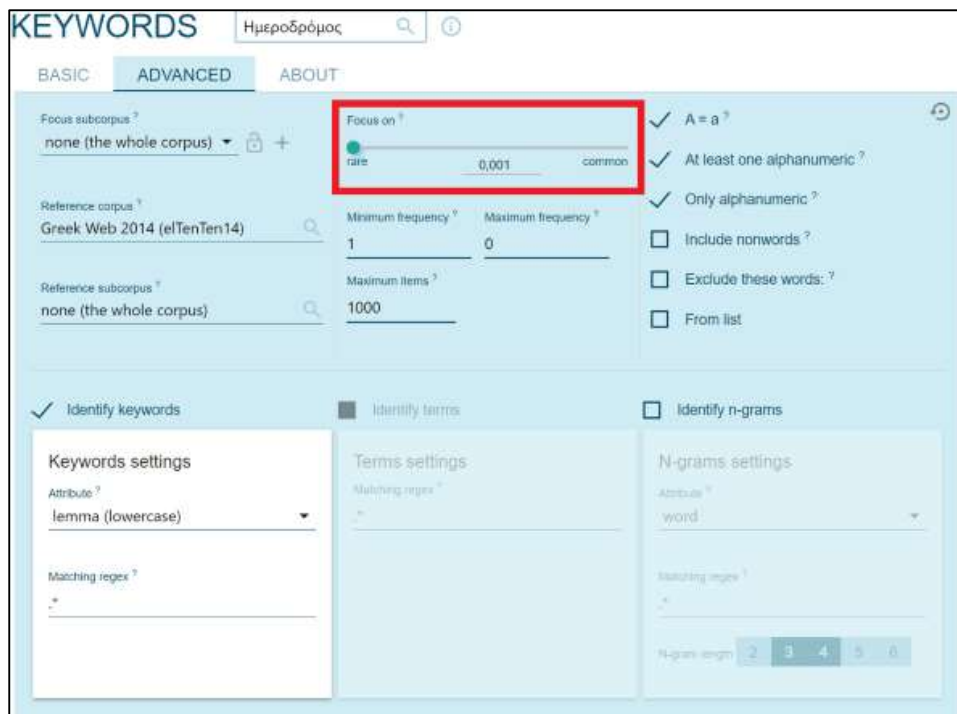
KEYWORDS Ημεροδρόμος

BASIC ADVANCED ABOUT

Focus subcorpus ?
none (the whole corpus)

Reference corpus ?
Greek Web 2014 (elTenTen14)

Reference subcorpus ?
none (the whole corpus)

Focus on ?
rare 0,001 common

Minimum frequency ?
1

Maximum frequency ?
0

Maximum items ?
1000

A = a ?
At least one alphanumeric ?
Only alphanumeric ?
Include nonwords ?
Exclude these words: ?
From list

Identify keywords

Identify terms

Identify n-grams

Keywords settings
Attribute ?
lemma (lowercase)
Matching regex ?
.*

Terms settings
Matching regex ?
.*

N-grams settings
Attribute ?
word
Matching regex ?
.*
N-gram length 2 3 4 5 6